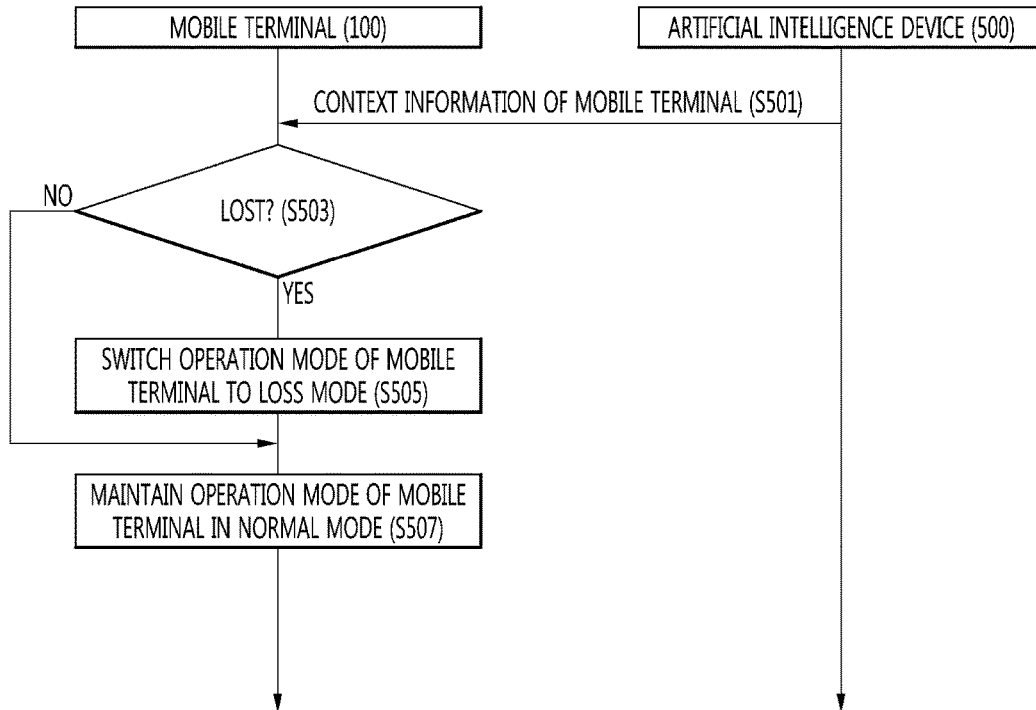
MOBILE TERMINAL (100)

ARTIFICIAL INTELLIGENCE DEVICE (500)

CONTEXT INFORMATION OF MOBILE TERMINAL (S501)

NO

LOST? (S503)

YES

SWITCH OPERATION MODE OF MOBILE TERMINAL TO LOSS MODE (S505)

MAINTAIN OPERATION MODE OF MOBILE TERMINAL IN NORMAL MODE (S507)